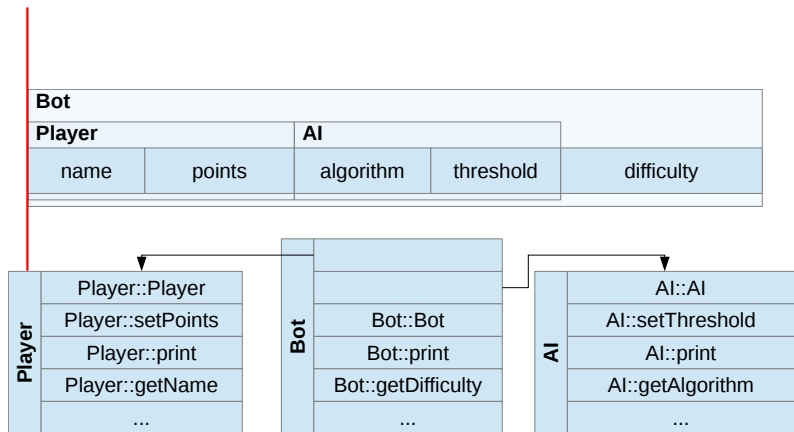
Bot

Player

AI

name | points | algorithm | threshold | difficulty

Player
Player::Player
Player::setPoints
Player::print
Player::getName
...

Bot
Bot::Bot
Bot::print
Bot::getDifficulty
...

AI
AI::AI
AI::setThreshold
AI::print
AI::getAlgorithm
...